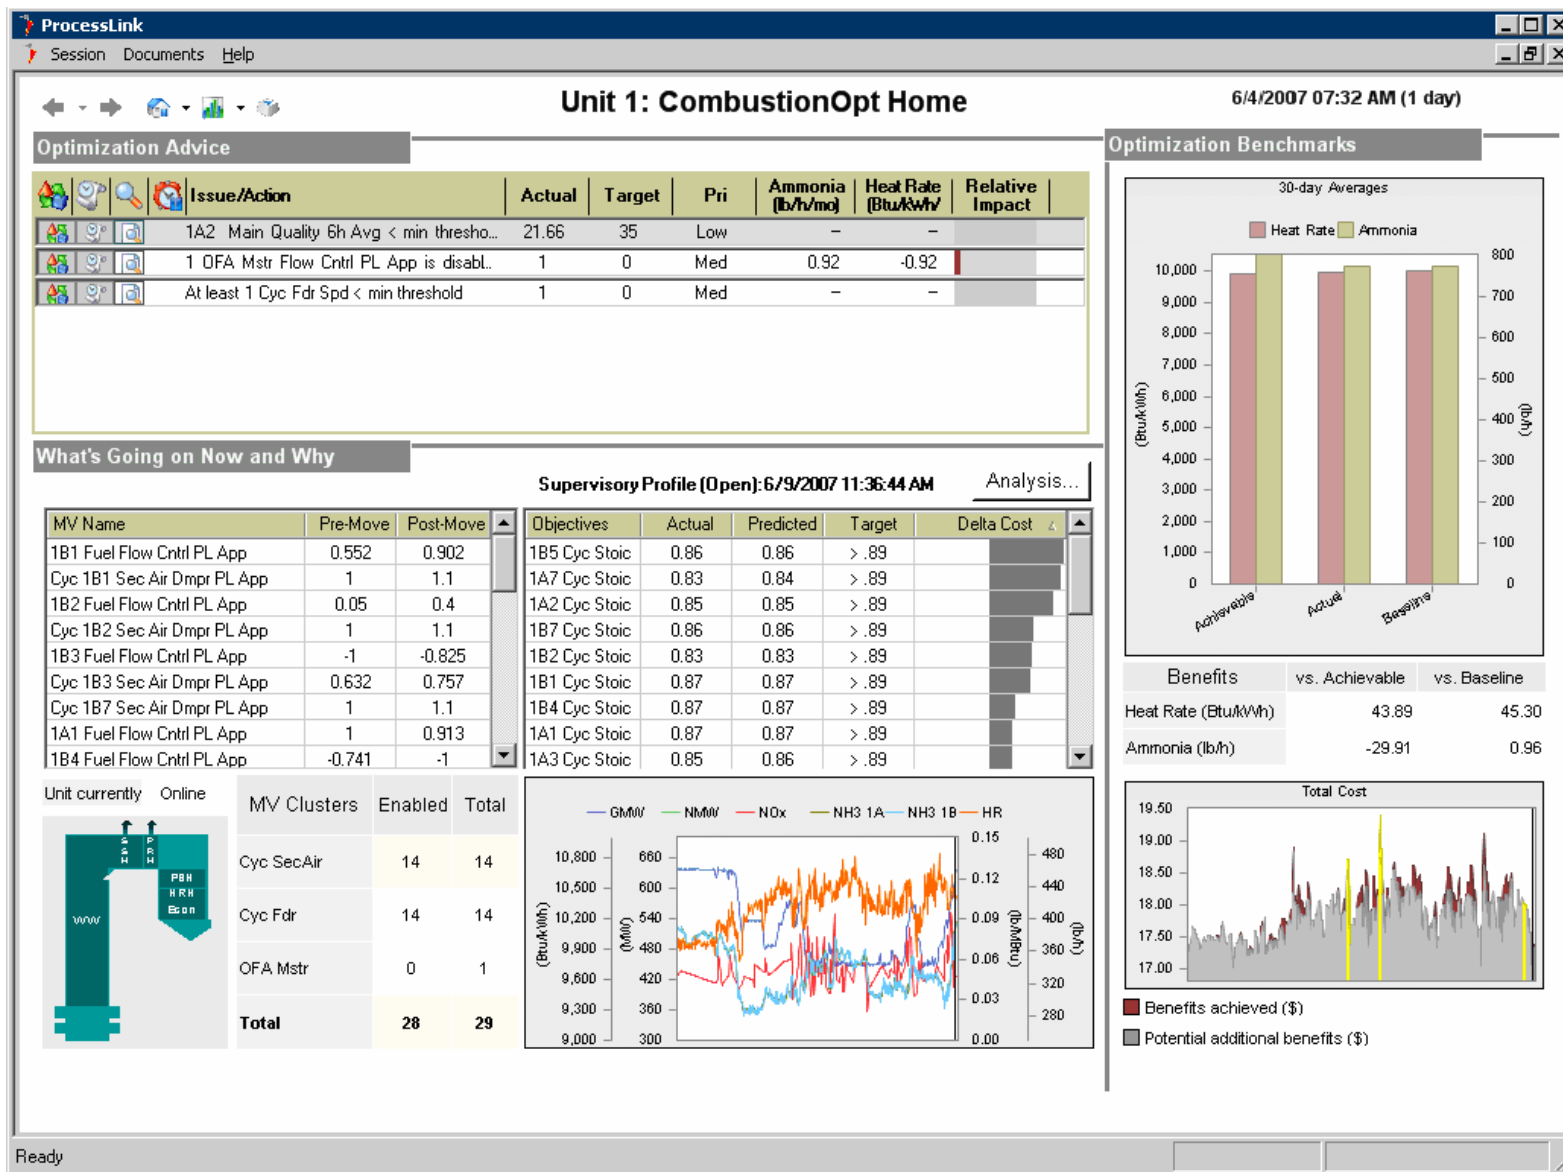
ProcessLink

Session Documents Help

Unit 1: CombustionOpt Home

6/4/2007 07:32 AM (1 day)

Optimization Advice

| Issue/Action | Actual | Target | Pri | Ammonia (lb/h/mo) | Heat Rate (Btu/kWh/ | Relative Impact |
|---|---|---|---|---|---|---|
| 1A2 Main Quality 6h Avg < min thresho... | 21.66 | 35 | Low | – | – | |
| 1 OFA Mstr Flow Cntrl PL App is disabl... | 1 | 0 | Med | 0.92 | -0.92 | |
| At least 1 Cyc Fdr Spd < min threshold | 1 | 0 | Med | – | – | |

What's Going on Now and Why

Supervisory Profile (Open): 6/9/2007 11:36:44 AM

Analysis...

| MV Name | Pre-Move | Post-Move |
|---|---|---|
| 1B1 Fuel Flow Cntrl PL App | 0.552 | 0.902 |
| Cyc 1B1 Sec Air Dmpr PL App | 1 | 1.1 |
| 1B2 Fuel Flow Cntrl PL App | 0.05 | 0.4 |
| Cyc 1B2 Sec Air Dmpr PL App | 1 | 1.1 |
| 1B3 Fuel Flow Cntrl PL App | -1 | -0.825 |
| Cyc 1B3 Sec Air Dmpr PL App | 0.632 | 0.757 |
| Cyc 1B7 Sec Air Dmpr PL App | 1 | 1.1 |
| 1A1 Fuel Flow Cntrl PL App | 1 | 0.913 |
| 1B4 Fuel Flow Cntrl PL App | -0.741 | -1 |

| Objectives | Actual | Predicted | Target | Delta Cost |
|---|---|---|---|---|
| 1B5 Cyc Stoic | 0.86 | 0.86 | > .89 | |
| 1A7 Cyc Stoic | 0.83 | 0.84 | > .89 | |
| 1A2 Cyc Stoic | 0.85 | 0.85 | > .89 | |
| 1B7 Cyc Stoic | 0.86 | 0.86 | > .89 | |
| 1B2 Cyc Stoic | 0.83 | 0.83 | > .89 | |
| 1B1 Cyc Stoic | 0.87 | 0.87 | > .89 | |
| 1B4 Cyc Stoic | 0.87 | 0.87 | > .89 | |
| 1A1 Cyc Stoic | 0.87 | 0.87 | > .89 | |
| 1A3 Cyc Stoic | 0.85 | 0.86 | > .89 | |

Unit currently Online

SSH PRH PSH RRH Econ WW

| MV Clusters | Enabled | Total |
|---|---|---|
| Cyc SecAir | 14 | 14 |
| Cyc Fdr | 14 | 14 |
| OFA Mstr | 0 | 1 |
| Total | 28 | 29 |

GMW NMW NOx NH3 1A NH3 1B HR
10,800 10,500 10,200 9,900 9,600 9,300 9,000 (Btu/kWh)
660 600 540 480 420 360 300 (MW)
0.15 0.12 0.09 0.06 0.03 0.00 (lb/MBtu)
480 440 400 360 320 280 (lb/h)

Optimization Benchmarks

30-day Averages
Heat Rate Ammonia
10,000 9,000 8,000 7,000 6,000 5,000 4,000 3,000 2,000 1,000 0 (Btu/kWh)
800 700 600 500 400 300 200 100 0 (lb/h)
Achievable Actual Baseline

| Benefits | vs. Achievable | vs. Baseline |
|---|---|---|
| Heat Rate (Btu/kWh) | 43.89 | 45.30 |
| Ammonia (lb/h) | -29.91 | 0.96 |

Total Cost
19.50 19.00 18.50 18.00 17.50 17.00

Benefits achieved ($)
Potential additional benefits ($)

Ready